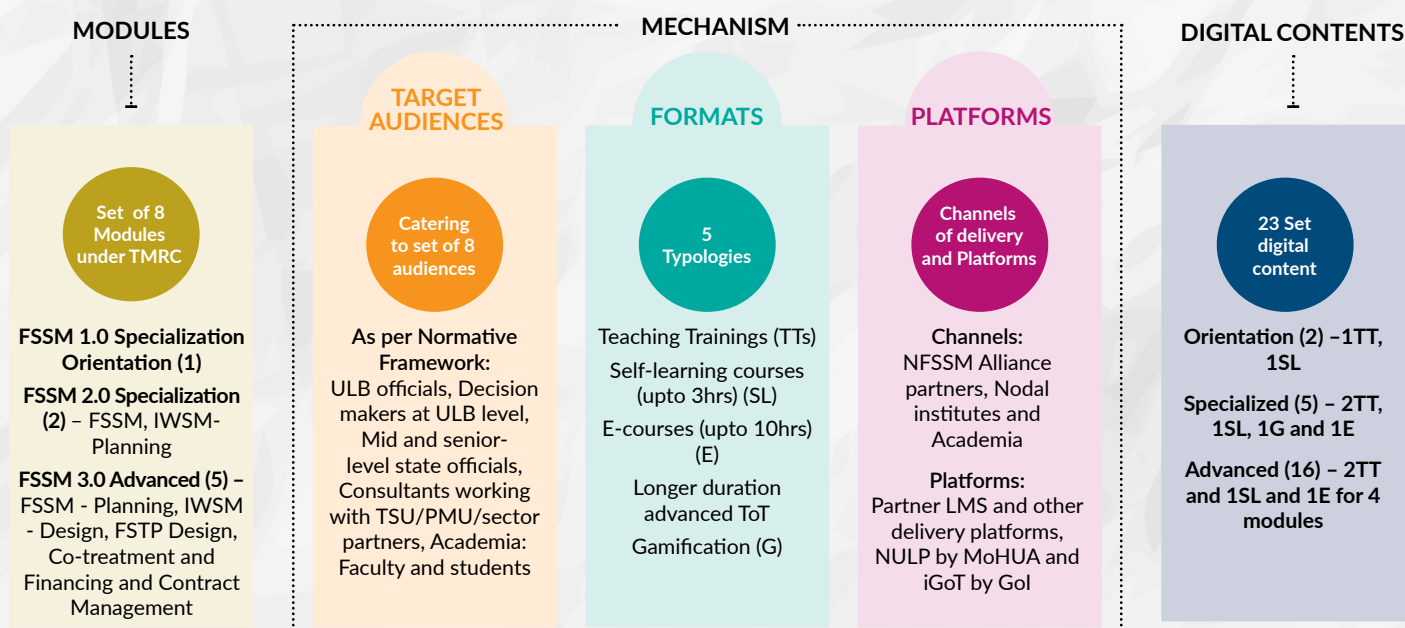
MODULES

MECHANISM

DIGITAL CONTENTS

Set of 8 Modules under TMRC

FSSM 1.0 Specialization Orientation (1)

FSSM 2.0 Specialization (2) – FSSM, IWSM-Planning

FSSM 3.0 Advanced (5) – FSSM - Planning, IWSM - Design, FSTP Design, Co-treatment and Financing and Contract Management

TARGET AUDIENCES

Catering to set of 8 audiences

As per Normative Framework:
ULB officials, Decision makers at ULB level, Mid and senior-level state officials, Consultants working with TSU/PMU/sector partners, Academia: Faculty and students

FORMATS

5 Typologies

Teaching Trainings (TTs)

Self-learning courses (upto 3hrs) (SL)

E-courses (upto 10hrs) (E)

Longer duration advanced ToT

Gamification (G)

PLATFORMS

Channels of delivery and Platforms

Channels:
NFSSM Alliance partners, Nodal institutes and Academia

Platforms:
Partner LMS and other delivery platforms, NULP by MoHUA and iGoT by GoI

23 Set digital content

Orientation (2) –1TT, 1SL

Specialized (5) – 2TT, 1SL, 1G and 1E

Advanced (16) – 2TT and 1SL and 1E for 4 modules